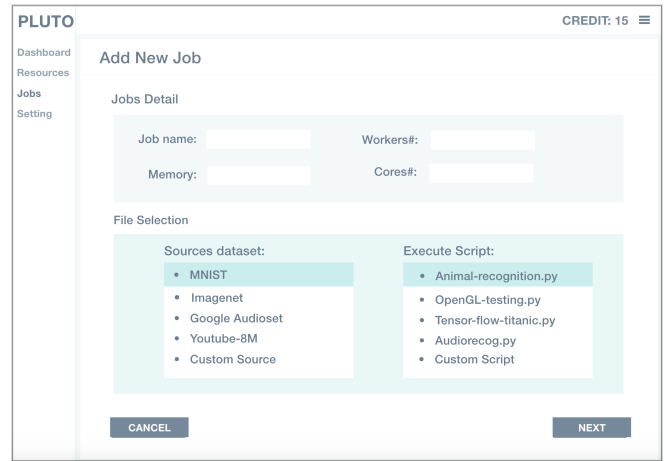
PLUTO

CREDIT: 15 ≡

Dashboard
Resources
Jobs
Setting

Add New Job

Jobs Detail

Job name:

Workers#:

Memory:

Cores#:

File Selection

Sources dataset:

- MNIST
- Imagenet
- Google Audioset
- Youtube-8M
- Custom Source

Execute Script:

- Animal-recognition.py
- OpenGL-testing.py
- Tensor-flow-titanic.py
- Audiorecog.py
- Custom Script

CANCEL

NEXT